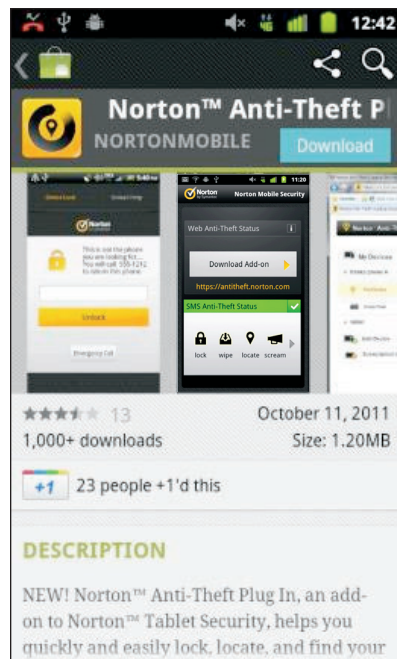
12:42

Norton™ Anti-Theft P

NORTONMOBILE

Download

Norton Mobile Security

11:20

Web Anti-Theft Status

Download Add-on

https://antitheft.norton.com

SMS Anti-Theft Status

lock wipe locate scream

Unlock

Emergency Call

My Devices

13

October 11, 2011

1,000+ downloads

Size: 1.20MB

+1 23 people +1'd this

DESCRIPTION

NEW! Norton™ Anti-Theft Plug In, an add-on to Norton™ Tablet Security, helps you quickly and easily lock, locate, and find your